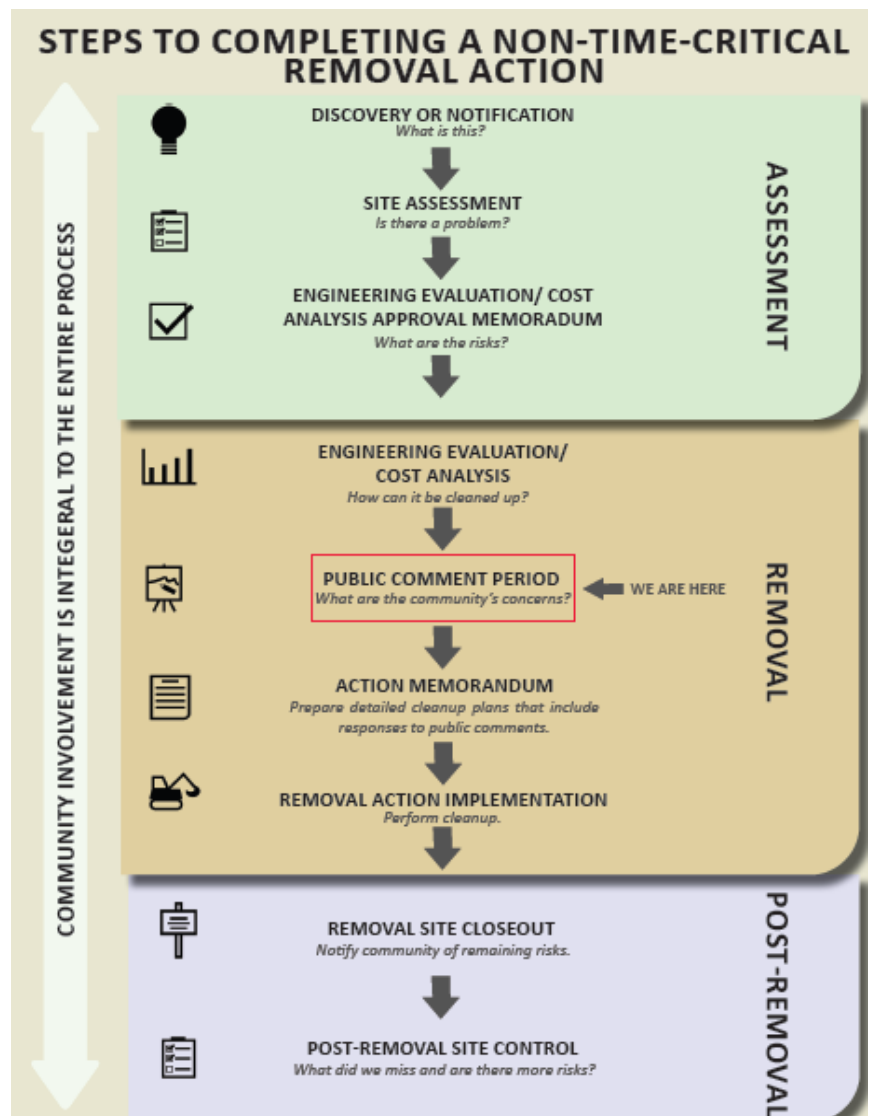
STEPS TO COMPLETING A NON-TIME-CRITICAL REMOVAL ACTION

COMMUNITY INVOLVEMENT IS INTEGERAL TO THE ENTIRE PROCESS

ASSESSMENT

DISCOVERY OR NOTIFICATION
What is this?

SITE ASSESSMENT
Is there a problem?

ENGINEERING EVALUATION/ COST ANALYSIS APPROVAL MEMORADUM
What are the risks?

REMOVAL

ENGINEERING EVALUATION/ COST ANALYSIS
How can it be cleaned up?

PUBLIC COMMENT PERIOD
What are the community's concerns?

WE ARE HERE

ACTION MEMORANDUM
Prepare detailed cleanup plans that include responses to public comments.

REMOVAL ACTION IMPLEMENTATION
Perform cleanup.

POST-REMOVAL

REMOVAL SITE CLOSEOUT
Notify community of remaining risks.

POST-REMOVAL SITE CONTROL
What did we miss and are there more risks?